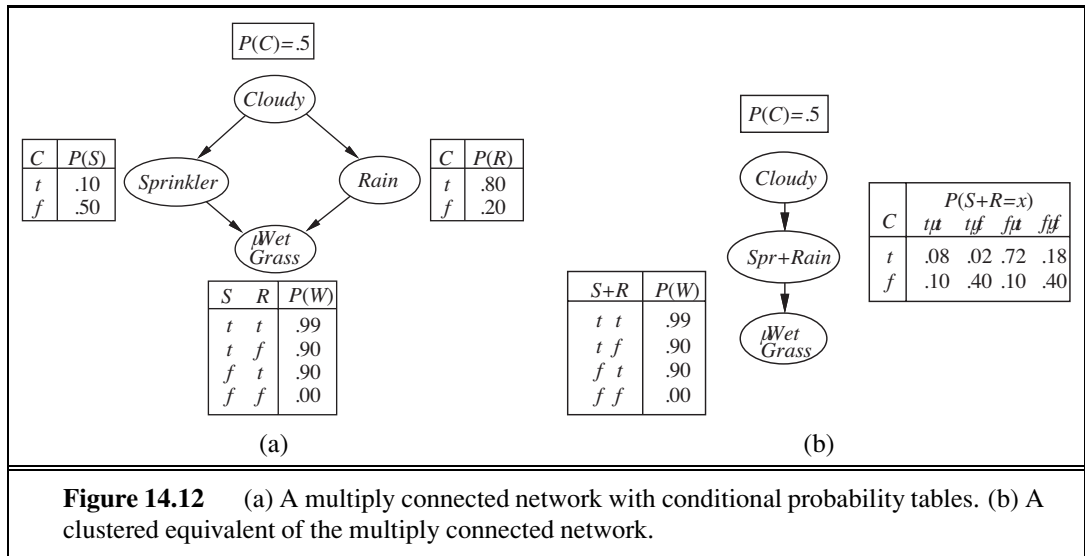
$P(C)=.5$

Cloudy

| $C$ | $P(S)$ |
|---|---|
| $t$ | .10 |
| $f$ | .50 |

Sprinkler

Rain

| $C$ | $P(R)$ |
|---|---|
| $t$ | .80 |
| $f$ | .20 |

Wet Grass

| $S$ | $R$ | $P(W)$ |
|---|---|---|
| $t$ | $t$ | .99 |
| $t$ | $f$ | .90 |
| $f$ | $t$ | .90 |
| $f$ | $f$ | .00 |

(a)

$P(C)=.5$

Cloudy

Spr+Rain

Wet Grass

| $S+R$ | $P(W)$ |
|---|---|
| $t\ t$ | .99 |
| $t\ f$ | .90 |
| $f\ t$ | .90 |
| $f\ f$ | .00 |

| $C$ | $P(S+R=x)$ $tt$ | $tf$ | $ft$ | $ff$ |
|---|---|---|---|---|
| $t$ | .08 | .02 | .72 | .18 |
| $f$ | .10 | .40 | .10 | .40 |

(b)

**Figure 14.12** (a) A multiply connected network with conditional probability tables. (b) A clustered equivalent of the multiply connected network.